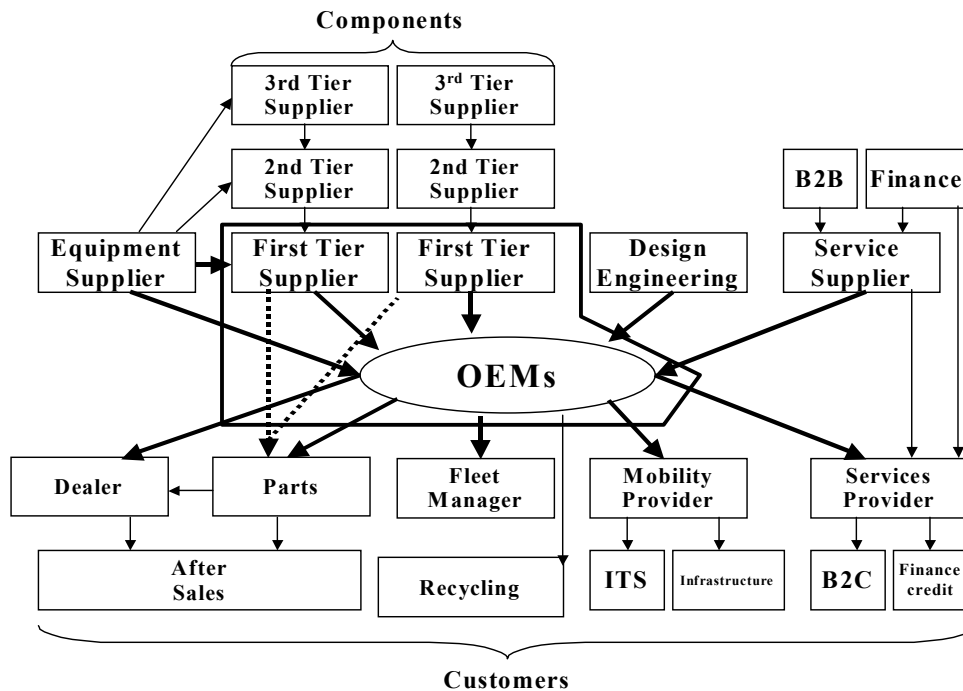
Components

3rd Tier Supplier

3$^{rd}$ Tier Supplier

2nd Tier Supplier

2nd Tier Supplier

B2B

Finance

Equipment Supplier

First Tier Supplier

First Tier Supplier

Design Engineering

Service Supplier

OEMs

Dealer

Parts

Fleet Manager

Mobility Provider

Services Provider

After Sales

Recycling

ITS

Infrastructure

B2C

Finance credit

Customers